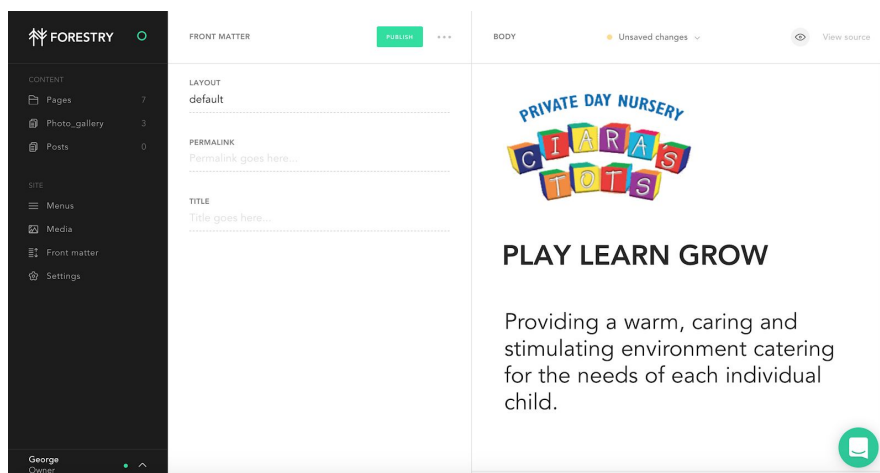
FORESTRY

CONTENT
Pages 7
Photo_gallery 3
Posts 0

SITE
Menus
Media
Front matter
Settings

George
Owner

FRONT MATTER
PUBLISH

LAYOUT
default

PERMALINK
Permalink goes here...

TITLE
Title goes here...

BODY
Unsaved changes
View source

PRIVATE DAY NURSERY
CIARAS
TOTS

PLAY LEARN GROW

Providing a warm, caring and stimulating environment catering for the needs of each individual child.